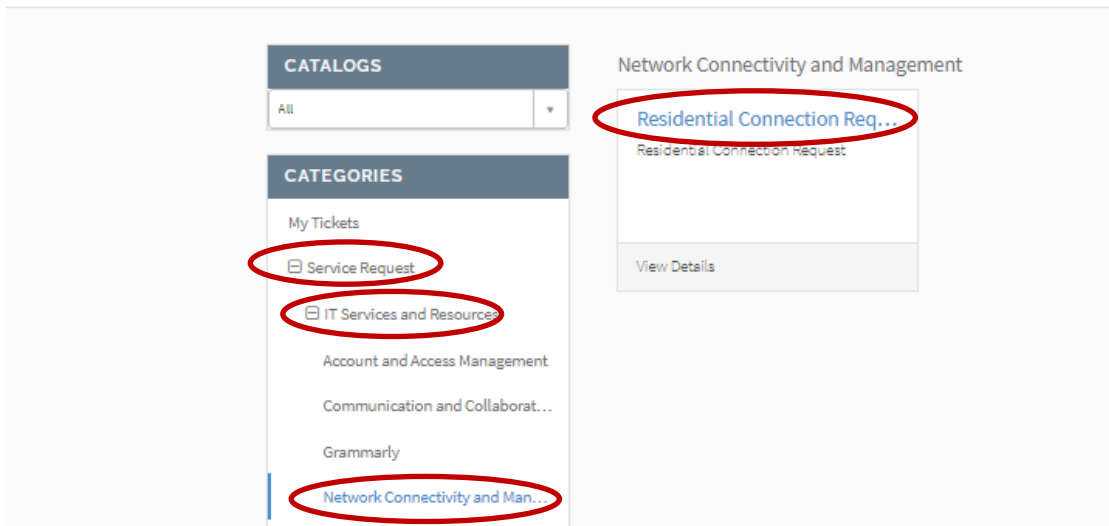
CATALOGS

All

CATEGORIES

My Tickets

⊟ Service Request

⊟ IT Services and Resources

Account and Access Management

Communication and Collaborat…

Grammarly

Network Connectivity and Man…

Network Connectivity and Management

Residential Connection Req…

Residential Connection Request

View Details